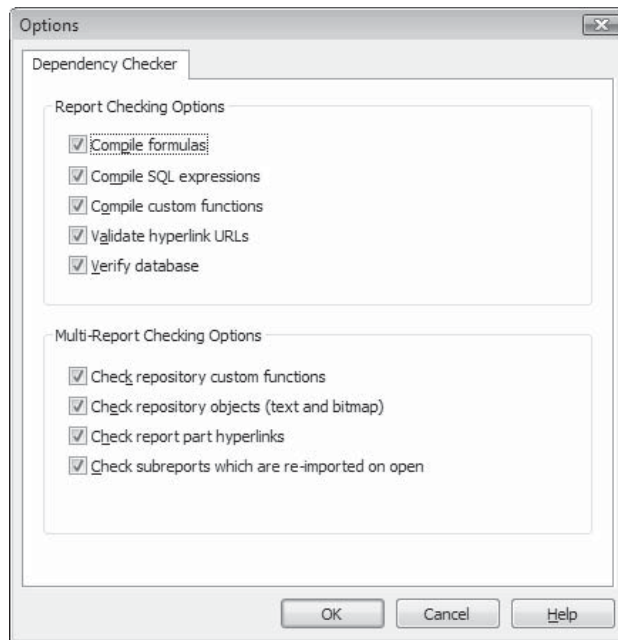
Options

Dependency Checker

Report Checking Options

Compile formulas

Compile SQL expressions

Compile custom functions

Validate hyperlink URLs

Verify database

Multi-Report Checking Options

Check repository custom functions

Check repository objects (text and bitmap)

Check report part hyperlinks

Check subreports which are re-imported on open

OK

Cancel

Help